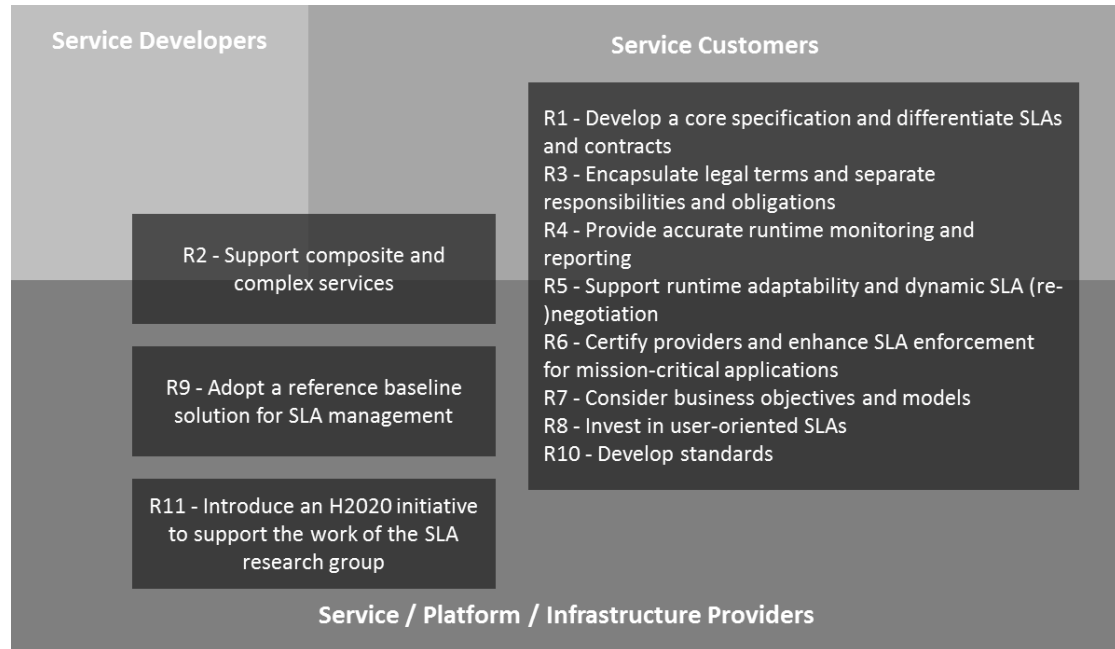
Service Developers

Service Customers

R1 - Develop a core specification and differentiate SLAs and contracts
R3 - Encapsulate legal terms and separate responsibilities and obligations
R4 - Provide accurate runtime monitoring and reporting
R5 - Support runtime adaptability and dynamic SLA (re-)negotiation
R6 - Certify providers and enhance SLA enforcement for mission-critical applications
R7 - Consider business objectives and models
R8 - Invest in user-oriented SLAs
R10 - Develop standards

R2 - Support composite and complex services

R9 - Adopt a reference baseline solution for SLA management

R11 - Introduce an H2020 initiative to support the work of the SLA research group

Service / Platform / Infrastructure Providers